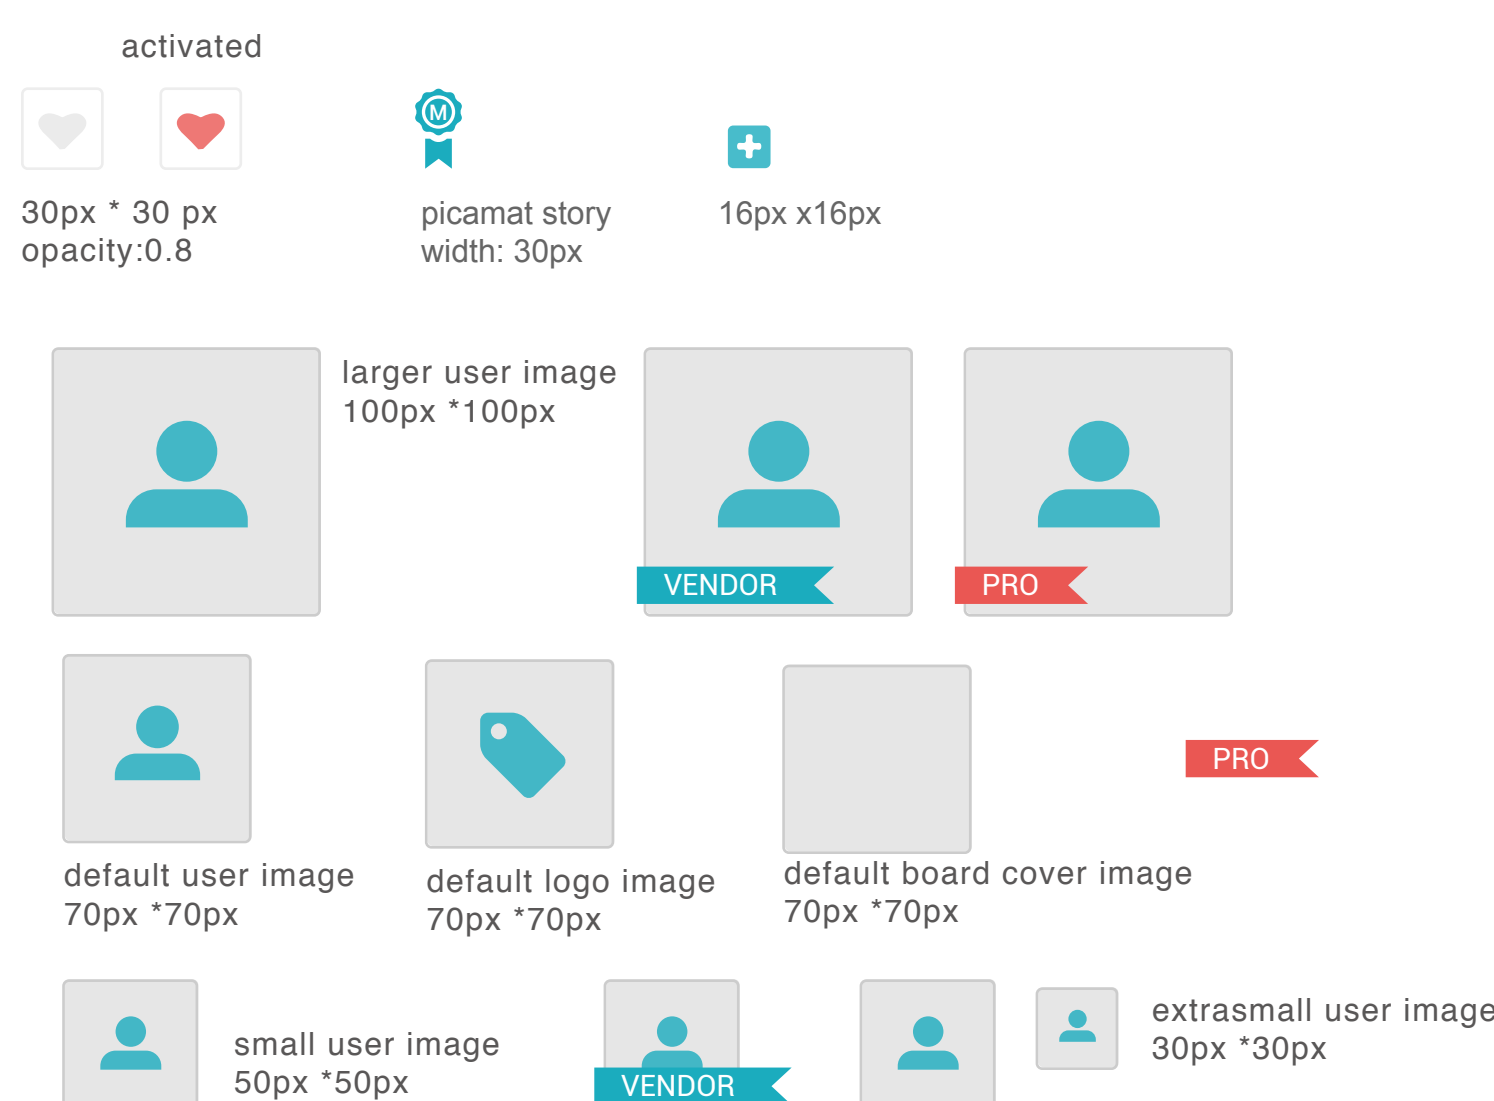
activated

30px * 30 px
opacity:0.8

M

picamat story
width: 30px

16px x16px

larger user image
100px *100px

VENDOR

PRO

default user image
70px *70px

default logo image
70px *70px

default board cover image
70px *70px

PRO

small user image
50px *50px

VENDOR

extrasmall user image
30px *30px